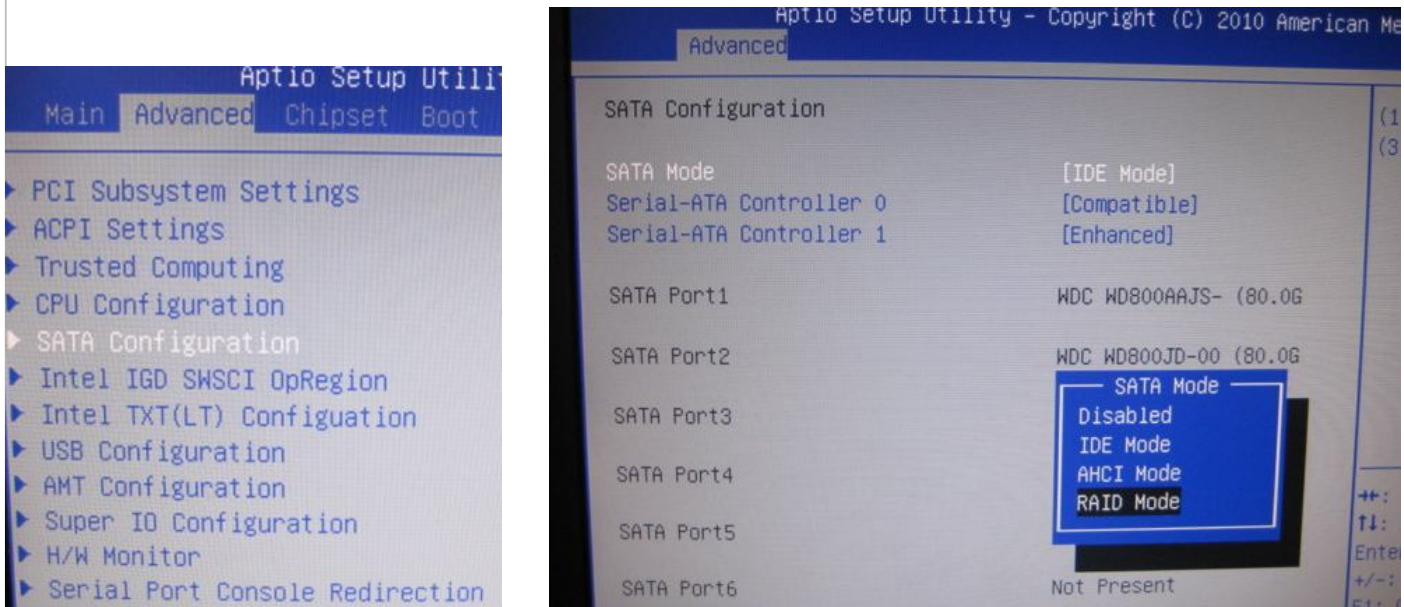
Aptio Setup Utili
Main Advanced Chipset Boot

▶ PCI Subsystem Settings
▶ ACPI Settings
▶ Trusted Computing
▶ CPU Configuration
▶ SATA Configuration
▶ Intel IGD SWSCI OpRegion
▶ Intel TXT(LT) Configuation
▶ USB Configuration
▶ AMT Configuration
▶ Super IO Configuration
▶ H/W Monitor
▶ Serial Port Console Redirection

Aptio Setup Utility - Copyright (C) 2010 American Me
Advanced

SATA Configuration

SATA Mode [IDE Mode]
Serial-ATA Controller 0 [Compatible]
Serial-ATA Controller 1 [Enhanced]

SATA Port1 WDC WD800AAJS- (80.0G
SATA Port2 WDC WD800JD-00 (80.0G
SATA Port3
SATA Port4
SATA Port5
SATA Port6 Not Present

SATA Mode
Disabled
IDE Mode
AHCI Mode
RAID Mode

(1
(3

→←:
↑↓:
Ente
+/-: